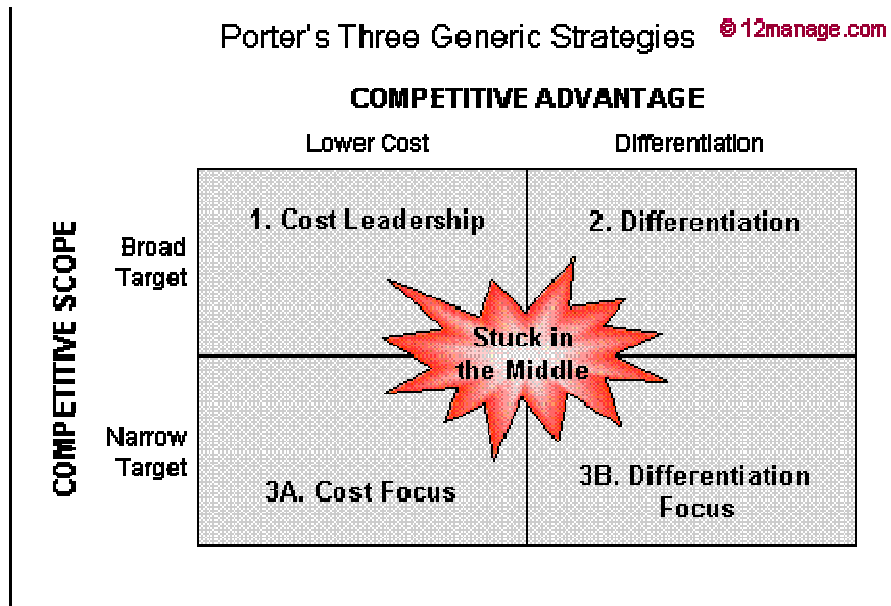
Porter's Three Generic Strategies

© 12manage.com

COMPETITIVE ADVANTAGE

Lower Cost

Differentiation

COMPETITIVE SCOPE

Broad Target

Narrow Target

1. Cost Leadership

2. Differentiation

Stuck in the Middle

3A. Cost Focus

3B. Differentiation Focus